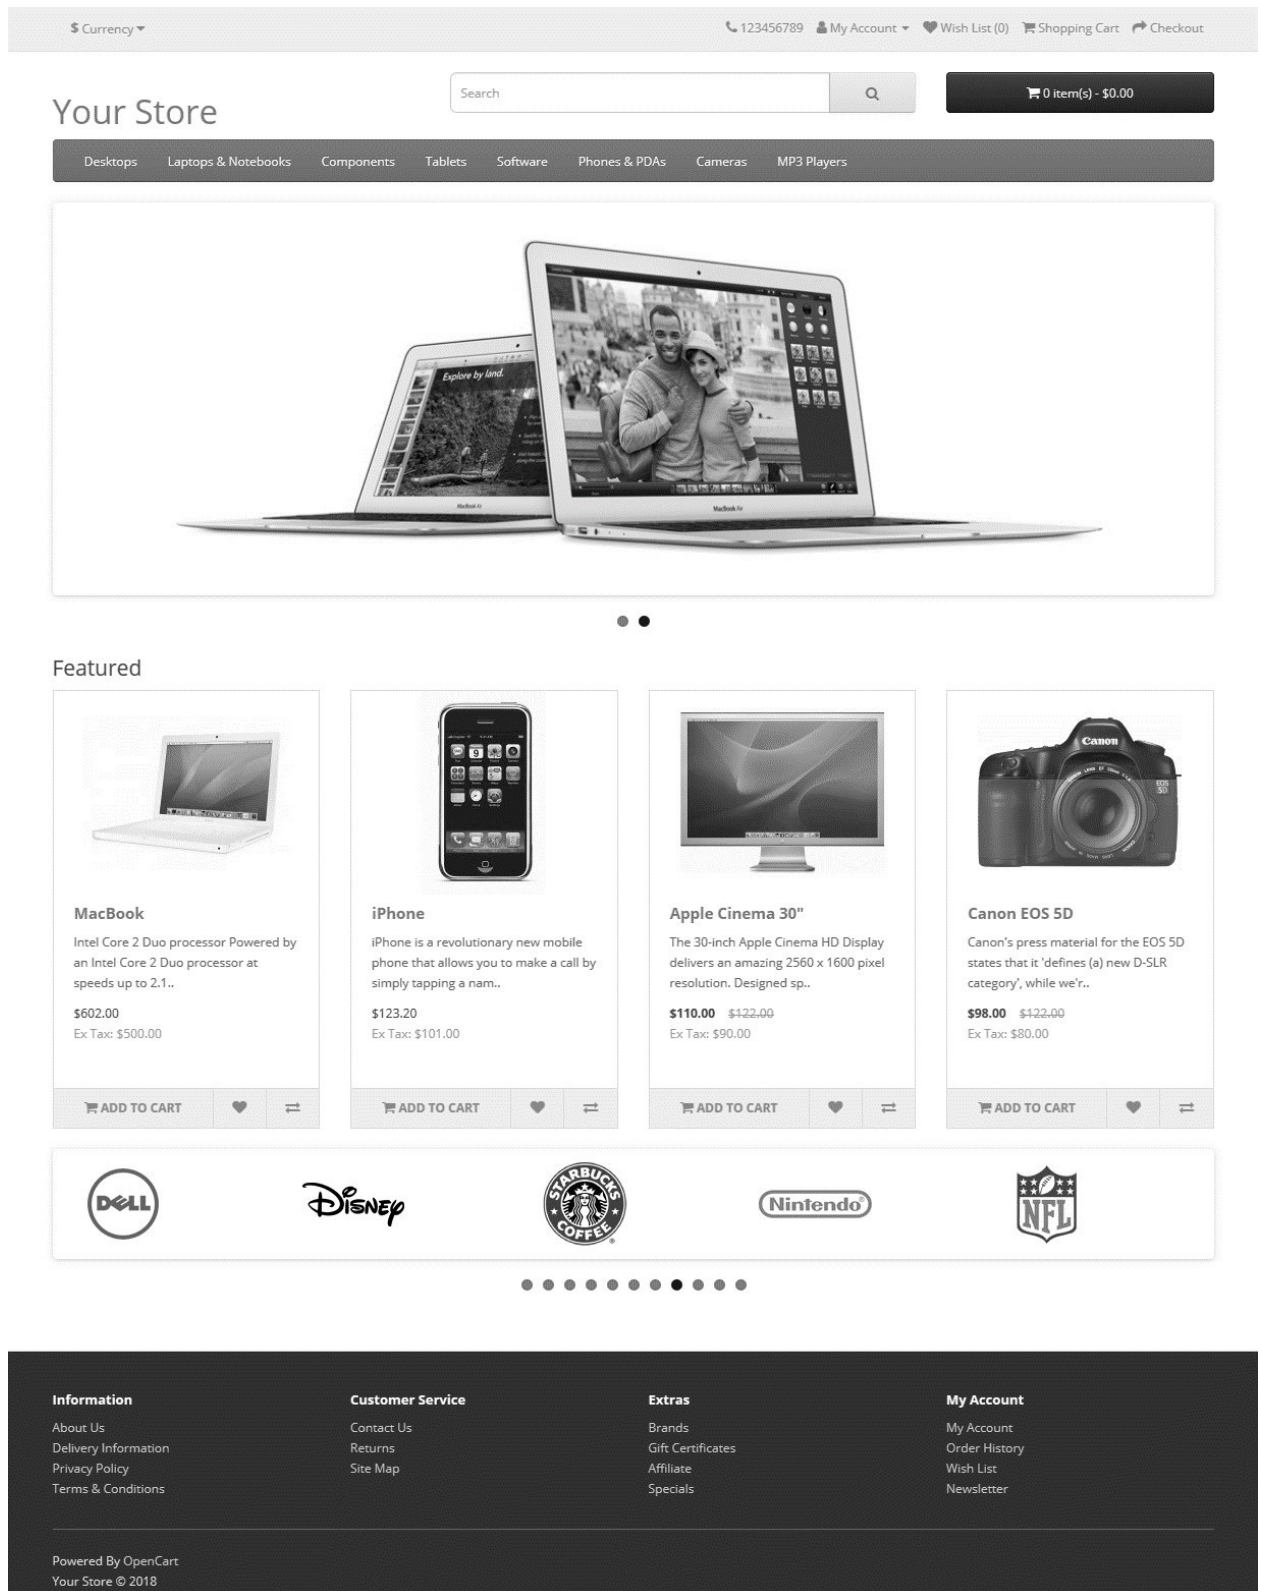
$ Currency ▾

123456789 My Account ▾ Wish List (0) Shopping Cart Checkout

Your Store

Search

0 item(s) - $0.00

Desktops Laptops & Notebooks Components Tablets Software Phones & PDAs Cameras MP3 Players

Explore by land.

MacBook Air

MacBook Air

Featured

MacBook

Intel Core 2 Duo processor Powered by an Intel Core 2 Duo processor at speeds up to 2.1..

$602.00
Ex Tax: $500.00

ADD TO CART

iPhone

iPhone is a revolutionary new mobile phone that allows you to make a call by simply tapping a nam..

$123.20
Ex Tax: $101.00

ADD TO CART

Apple Cinema 30"

The 30-inch Apple Cinema HD Display delivers an amazing 2560 x 1600 pixel resolution. Designed sp..

$110.00 $122.00
Ex Tax: $90.00

ADD TO CART

Canon EOS 5D

Canon

Canon's press material for the EOS 5D states that it 'defines (a) new D-SLR category', while we'r..

$98.00 $122.00
Ex Tax: $80.00

ADD TO CART

DELL

Disney

STARBUCKS COFFEE

Nintendo

NFL

Information
About Us
Delivery Information
Privacy Policy
Terms & Conditions

Customer Service
Contact Us
Returns
Site Map

Extras
Brands
Gift Certificates
Affiliate
Specials

My Account
My Account
Order History
Wish List
Newsletter

Powered By OpenCart
Your Store © 2018